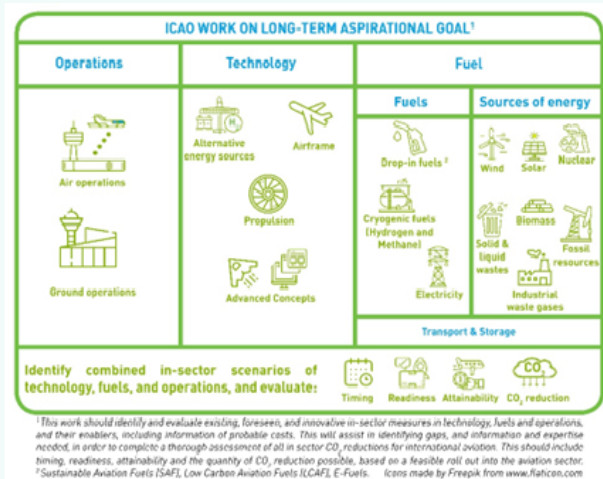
ICAO WORK ON LONG-TERM ASPIRATIONAL GOAL¹

Operations

Air operations

Ground operations

Technology

Alternative energy sources

Airframe

Propulsion

Advanced Concepts

Fuel

Fuels

Drop-in fuels ²

Cryogenic fuels (Hydrogen and Methane)

Electricity

Sources of energy

Wind

Solar

Nuclear

Biomass

Solid & liquid wastes

Fossil resources

Industrial waste gases

Transport & Storage

Identify combined in-sector scenarios of technology, fuels, and operations, and evaluate:

Timing

Readiness

Attainability

$CO_2$ reduction

¹This work should identify and evaluate existing, foreseen, and innovative in-sector measures in technology, fuels and operations, and their enablers, including information of probable costs. This will assist in identifying gaps, and information and expertise needed, in order to complete a thorough assessment of all in sector $CO_2$ reductions for international aviation. This should include timing, readiness, attainability and the quantity of $CO_2$ reduction possible, based on a feasible roll out into the aviation sector.
² Sustainable Aviation Fuels (SAF), Low Carbon Aviation Fuels (LCAF), E-Fuels. Icons made by Freepik from www.flaticon.com